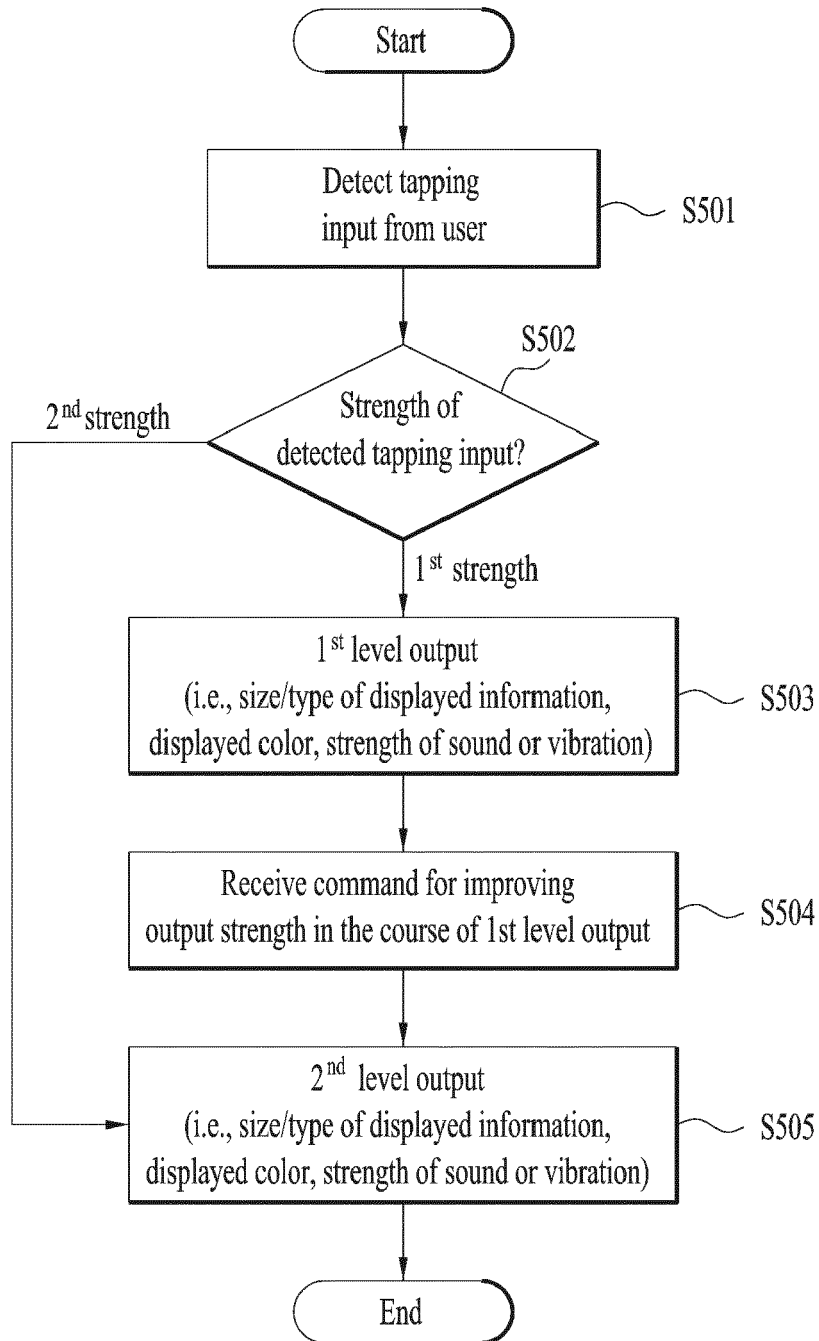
Start

Detect tapping input from user

S501

S502

$2^{nd}$ strength

Strength of detected tapping input?

$1^{st}$ strength

$1^{st}$ level output (i.e., size/type of displayed information, displayed color, strength of sound or vibration)

S503

Receive command for improving output strength in the course of 1st level output

S504

$2^{nd}$ level output (i.e., size/type of displayed information, displayed color, strength of sound or vibration)

S505

End